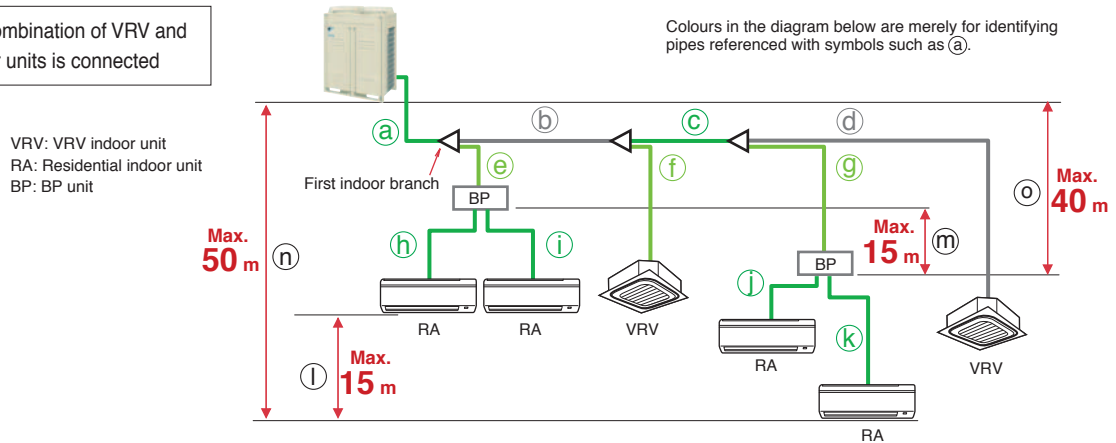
ombination of VRV and
r units is connected

Colours in the diagram below are merely for identifying pipes referenced with symbols such as ⓐ.

VRV: VRV indoor unit
RA: Residential indoor unit
BP: BP unit

ⓐ ⓑ ⓒ ⓓ
ⓔ ⓕ ⓖ
First indoor branch
BP
ⓞ
Max.
40 m
Max.
15 m
ⓜ
Max.
50 m
ⓝ
ⓗ ⓘ
BP
ⓙ
RA RA VRV
ⓚ
RA
VRV
ⓛ
Max.
15 m
RA